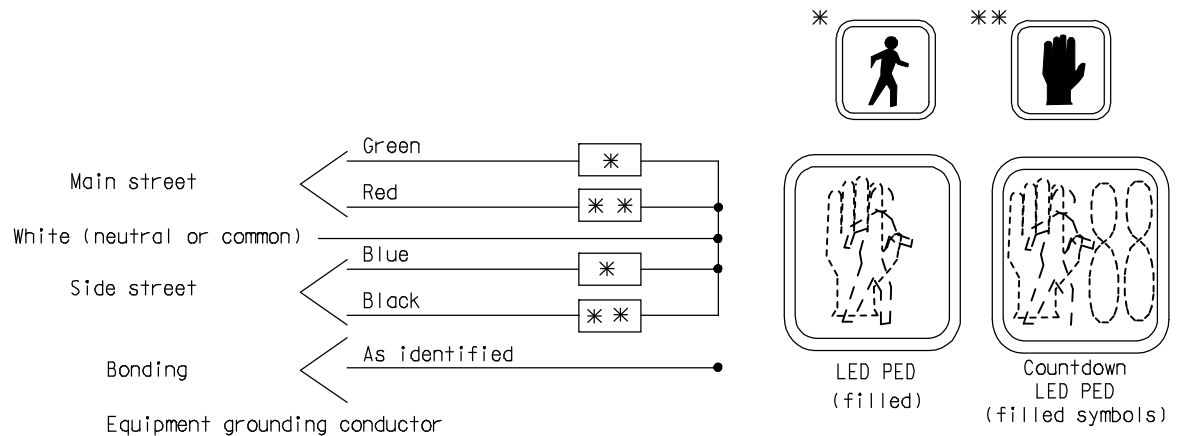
*

**

Main street

Green

*

Red

* *

White (neutral or common)

Side street

Blue

*

Black

* *

Bonding

As identified

Equipment grounding conductor

LED PED (filled)

Countdown LED PED (filled symbols)